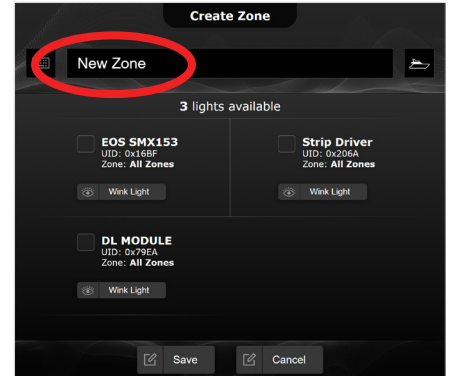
Create Zone

New Zone

3 lights available

EOS SMX153
UID: 0x16BF
Zone: All Zones

Wink Light

Strip Driver
UID: 0x206A
Zone: All Zones

Wink Light

DL MODULE
UID: 0x79EA
Zone: All Zones

Wink Light

Save

Cancel